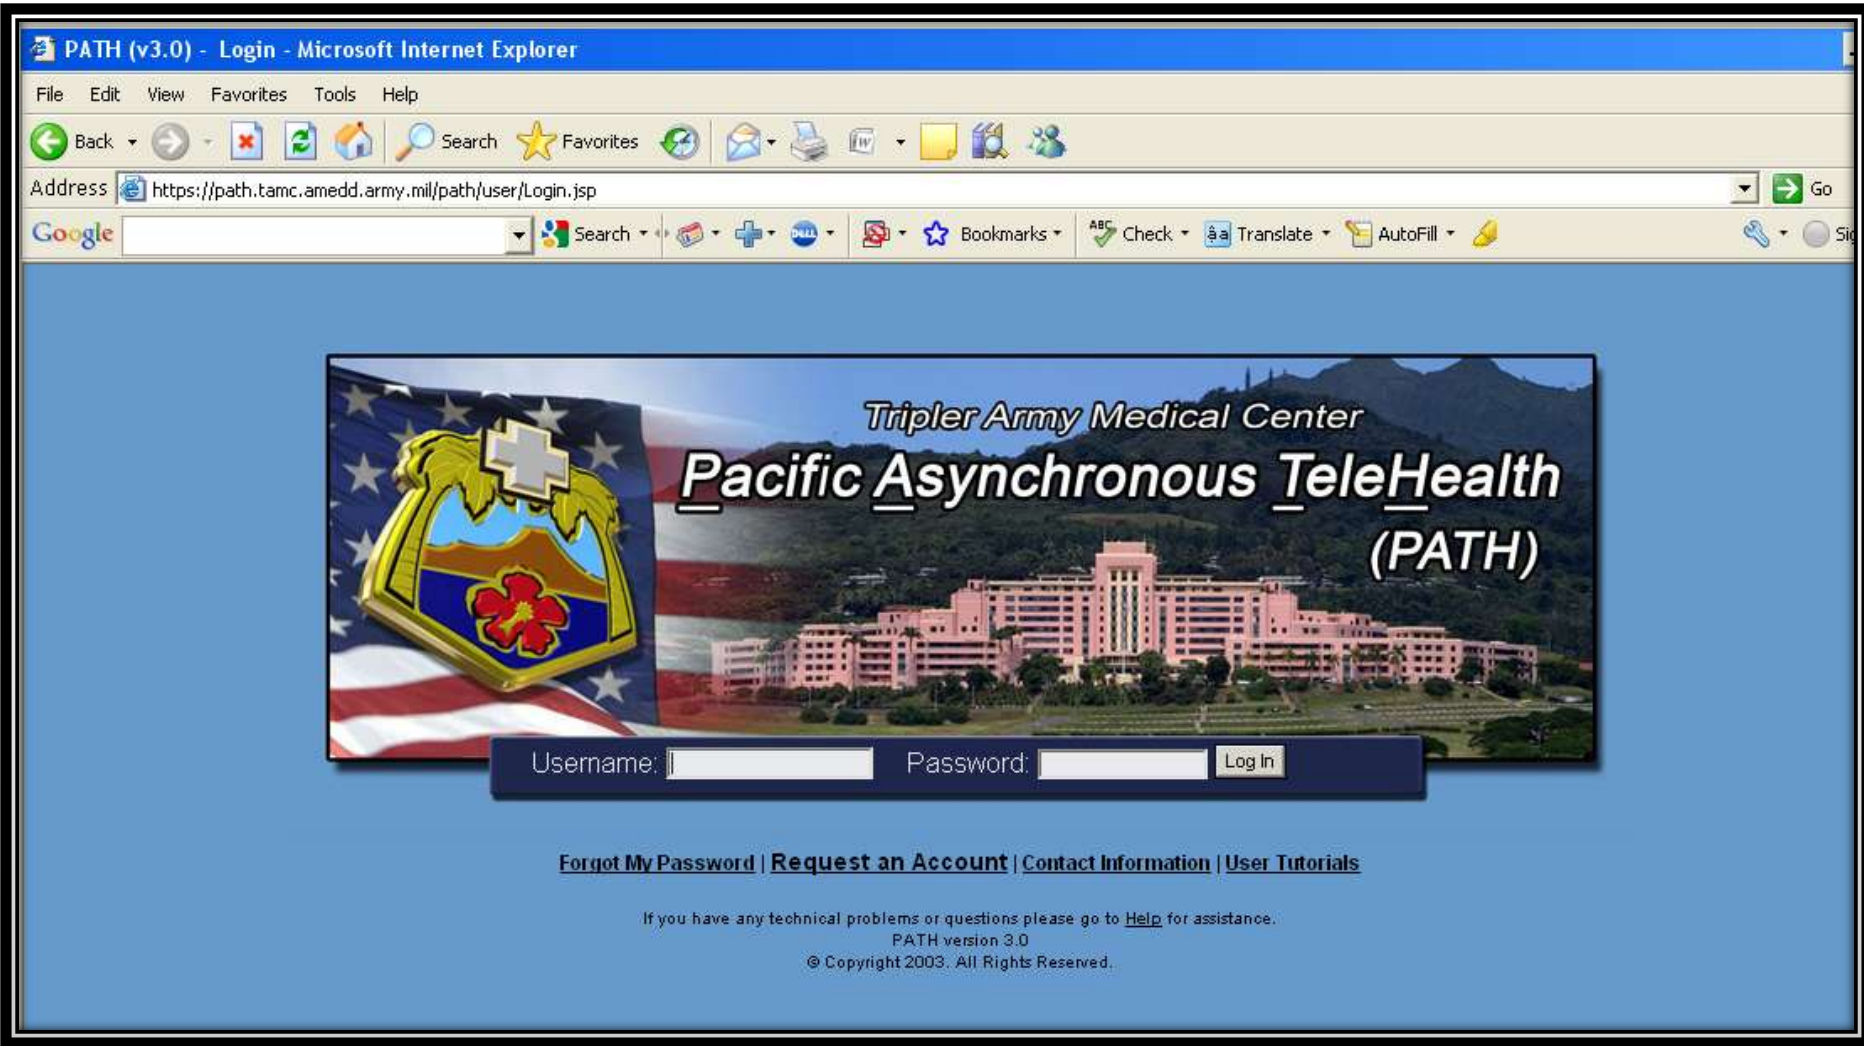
PATH (v3.0) - Login - Microsoft Internet Explorer

File Edit View Favorites Tools Help

Back Search Favorites

Address https://path.tamc.amedd.army.mil/path/user/Login.jsp Go

Google Search Bookmarks Check Translate AutoFill Si

Tripler Army Medical Center
Pacific Asynchronous TeleHealth
(PATH)

Username: Password: Log In

Forgot My Password | Request an Account | Contact Information | User Tutorials

If you have any technical problems or questions please go to Help for assistance.
PATH version 3.0
© Copyright 2003. All Rights Reserved.